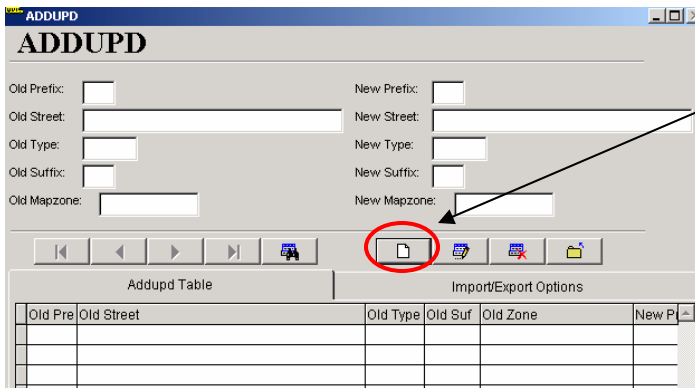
ADDUPD

ADDUPD

Old Prefix:

Old Street:

Old Type:

Old Suffix:

Old Mapzone:

New Prefix:

New Street:

New Type:

New Suffix:

New Mapzone:

Addupd Table

Import/Export Options

| Old Pre | Old Street | Old Type | Old Suf | Old Zone | New P |
|---|---|---|---|---|---|
| | | | | | |
| | | | | | |
| | | | | | |